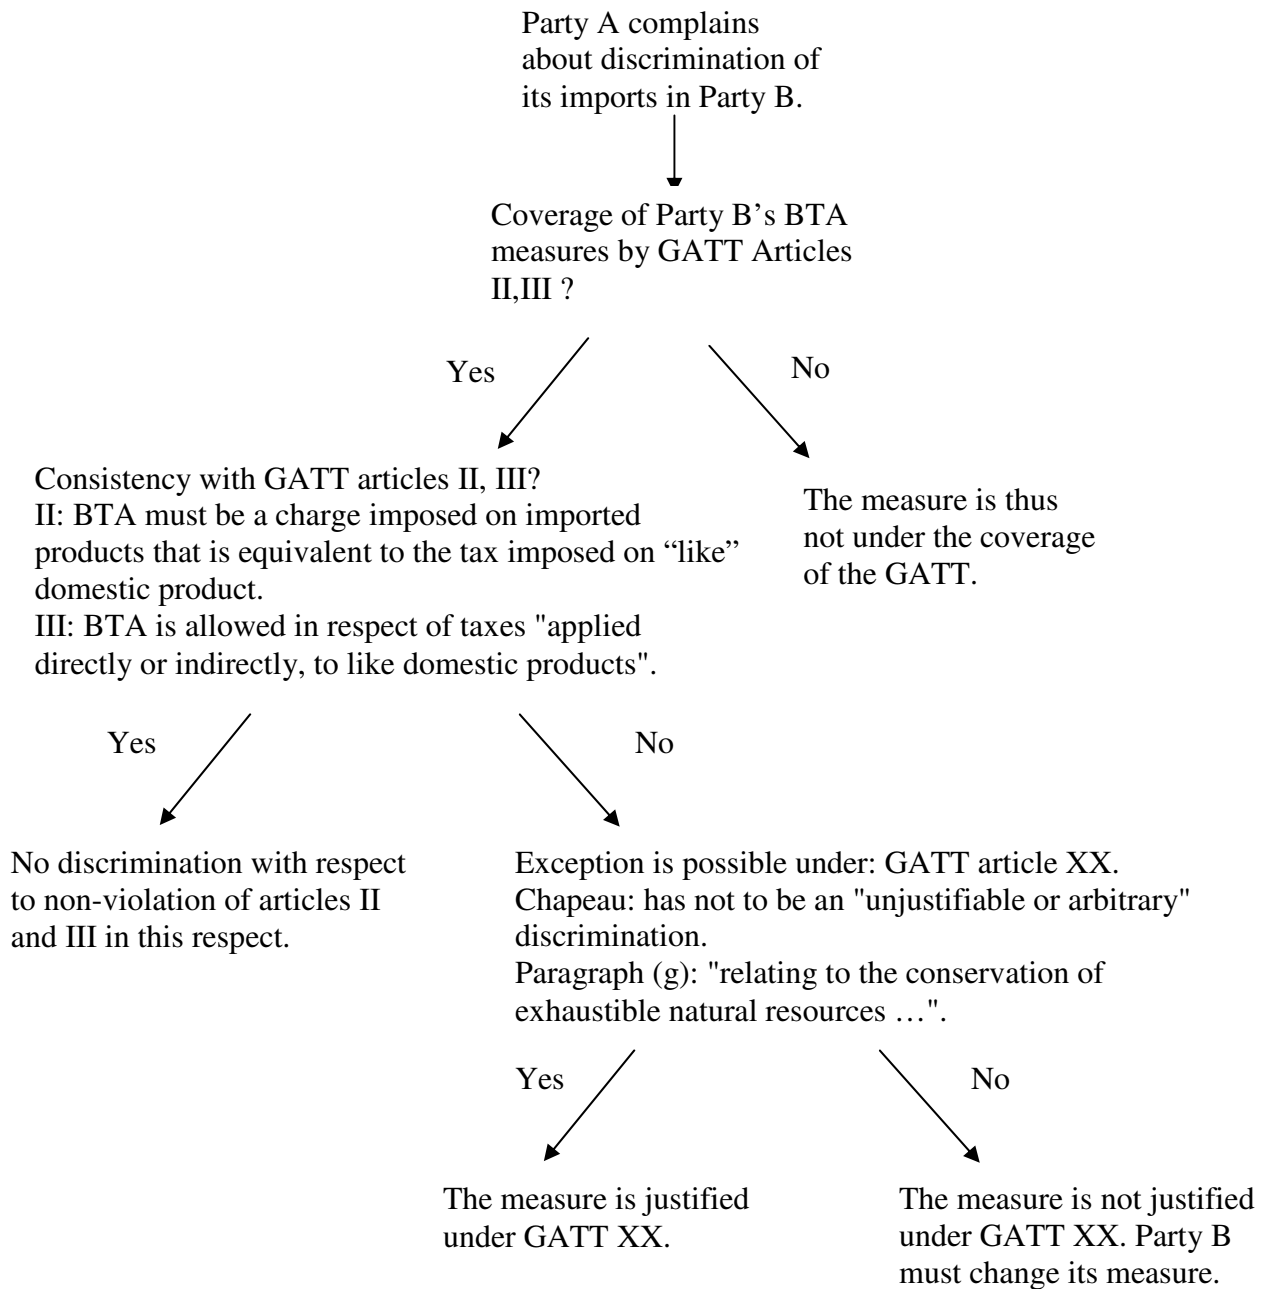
Party A complains about discrimination of its imports in Party B.

Coverage of Party B's BTA measures by GATT Articles II,III ?

Yes

No

Consistency with GATT articles II, III?
II: BTA must be a charge imposed on imported products that is equivalent to the tax imposed on "like" domestic product.
III: BTA is allowed in respect of taxes "applied directly or indirectly, to like domestic products".

The measure is thus not under the coverage of the GATT.

Yes

No

No discrimination with respect to non-violation of articles II and III in this respect.

Exception is possible under: GATT article XX.
Chapeau: has not to be an "unjustifiable or arbitrary" discrimination.
Paragraph (g): "relating to the conservation of exhaustible natural resources …".

Yes

No

The measure is justified under GATT XX.

The measure is not justified under GATT XX. Party B must change its measure.